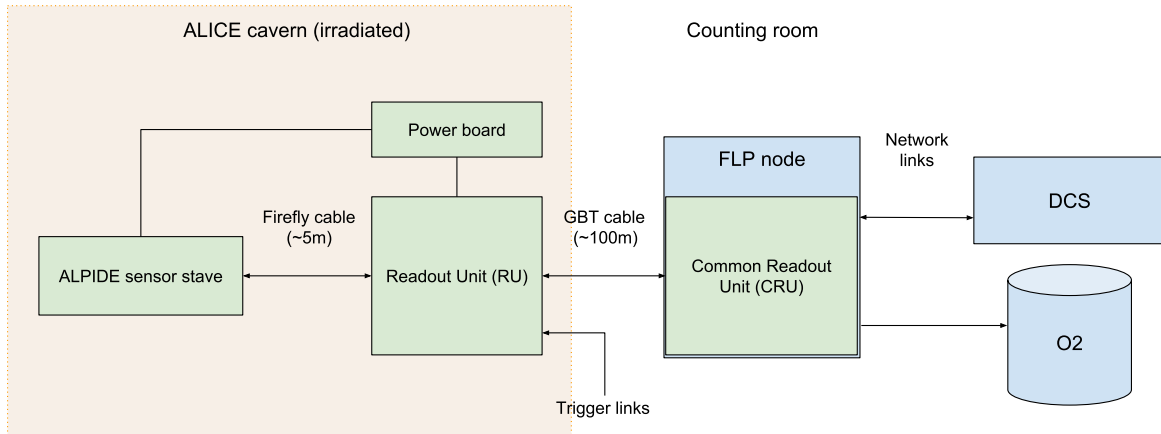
ALICE cavern (irradiated)

Counting room

Power board

FLP node

Network links

DCS

Firefly cable (~5m)

GBT cable (~100m)

ALPIDE sensor stave

Readout Unit (RU)

Common Readout Unit (CRU)

O2

Trigger links